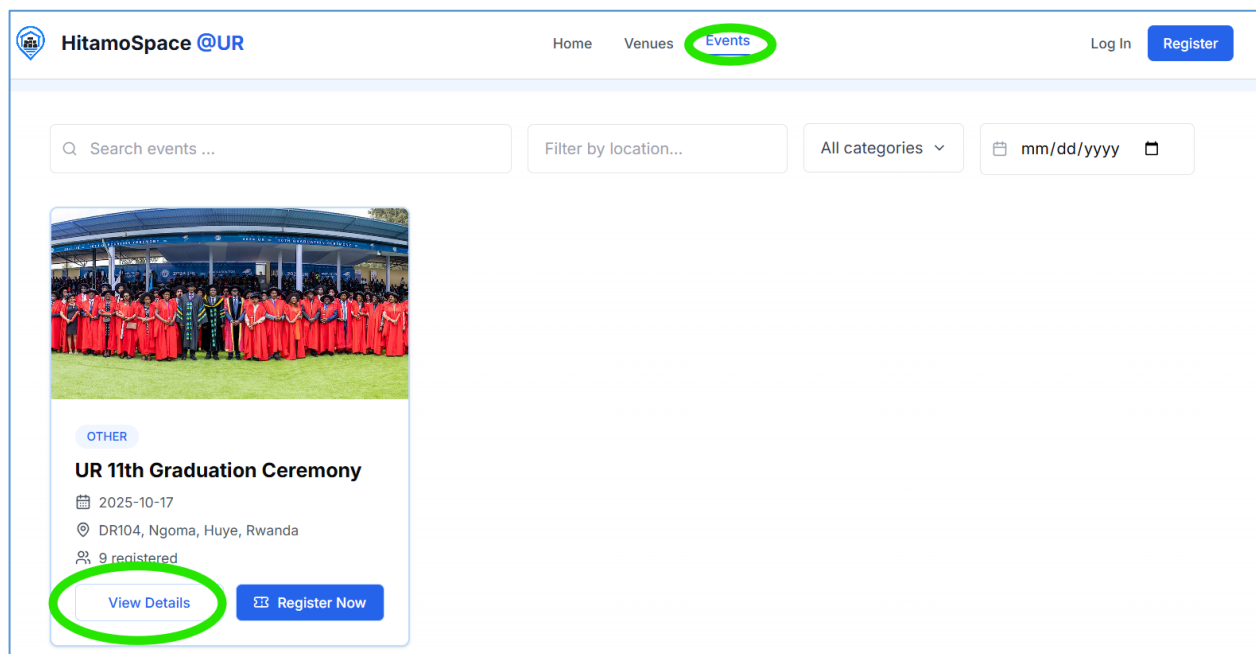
HitamoSpace @UR

Home Venues Events

Log In Register

Search events ...

Filter by location...

All categories

mm/dd/yyyy

OTHER

UR 11th Graduation Ceremony

2025-10-17

DR104, Ngoma, Huye, Rwanda

9 registered

View Details

Register Now